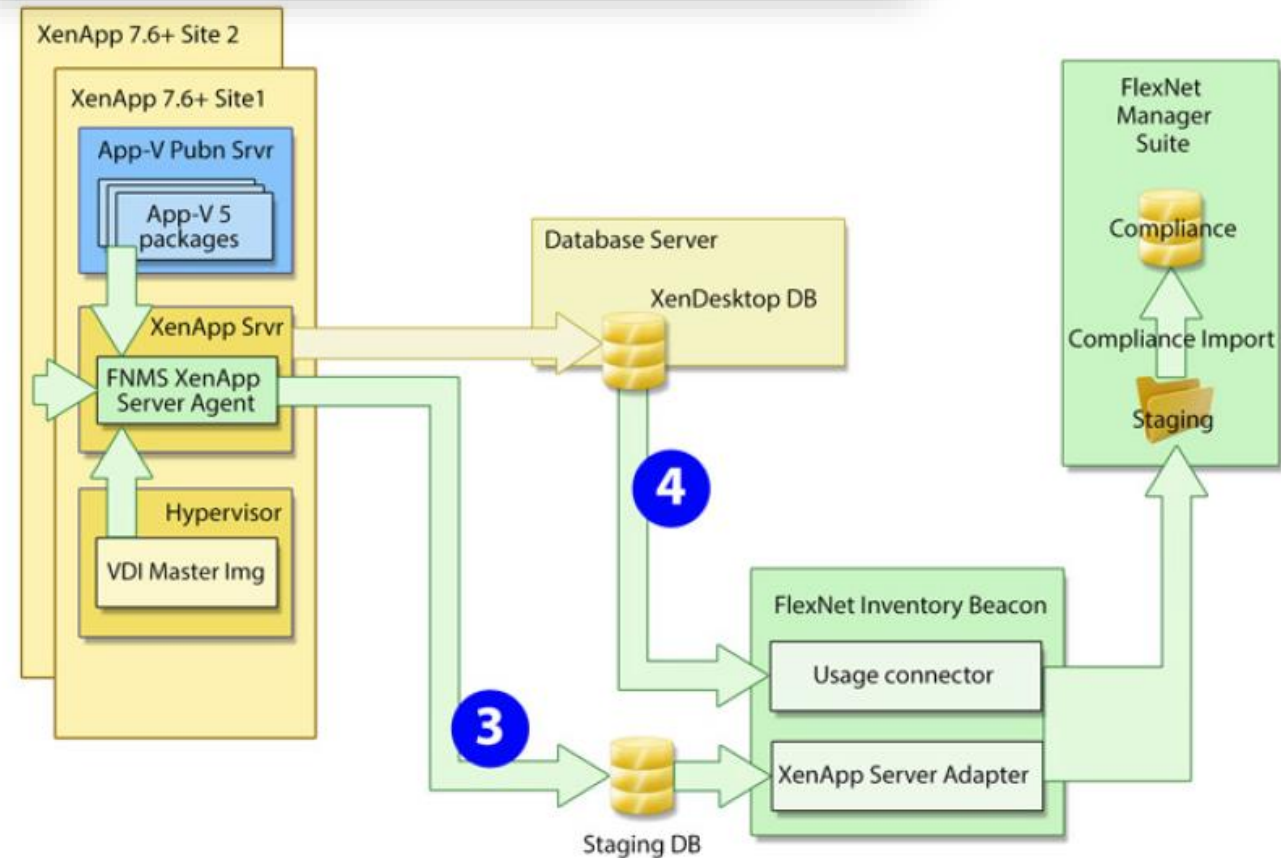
XenApp 7.6+ Site 2

XenApp 7.6+ Site1

App-V Pubn Srvr

App-V 5 packages

XenApp Srvr

FNMS XenApp Server Agent

Hypervisor

VDI Master Img

Database Server

XenDesktop DB

FlexNet Manager Suite

Compliance

Compliance Import

Staging

4

FlexNet Inventory Beacon

Usage connector

3

XenApp Server Adapter

Staging DB